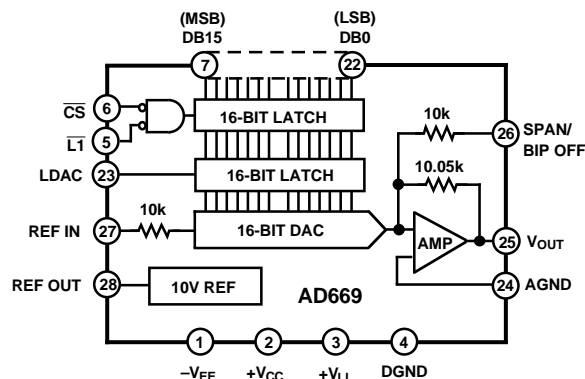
(MSB)
DB15

(LSB)
DB0

7

22

$\overline{CS}$ 6

$\overline{L1}$ 5

LDAC 23

REF IN 27

REF OUT 28

16-BIT LATCH

16-BIT LATCH

16-BIT DAC

10V REF

10k

10k

10.05k

AMP

26 SPAN/ BIP OFF

25 $V_{OUT}$

24 AGND

AD669

1
$-V_{EE}$

2
$+V_{CC}$

3
$+V_{LL}$

4
DGND